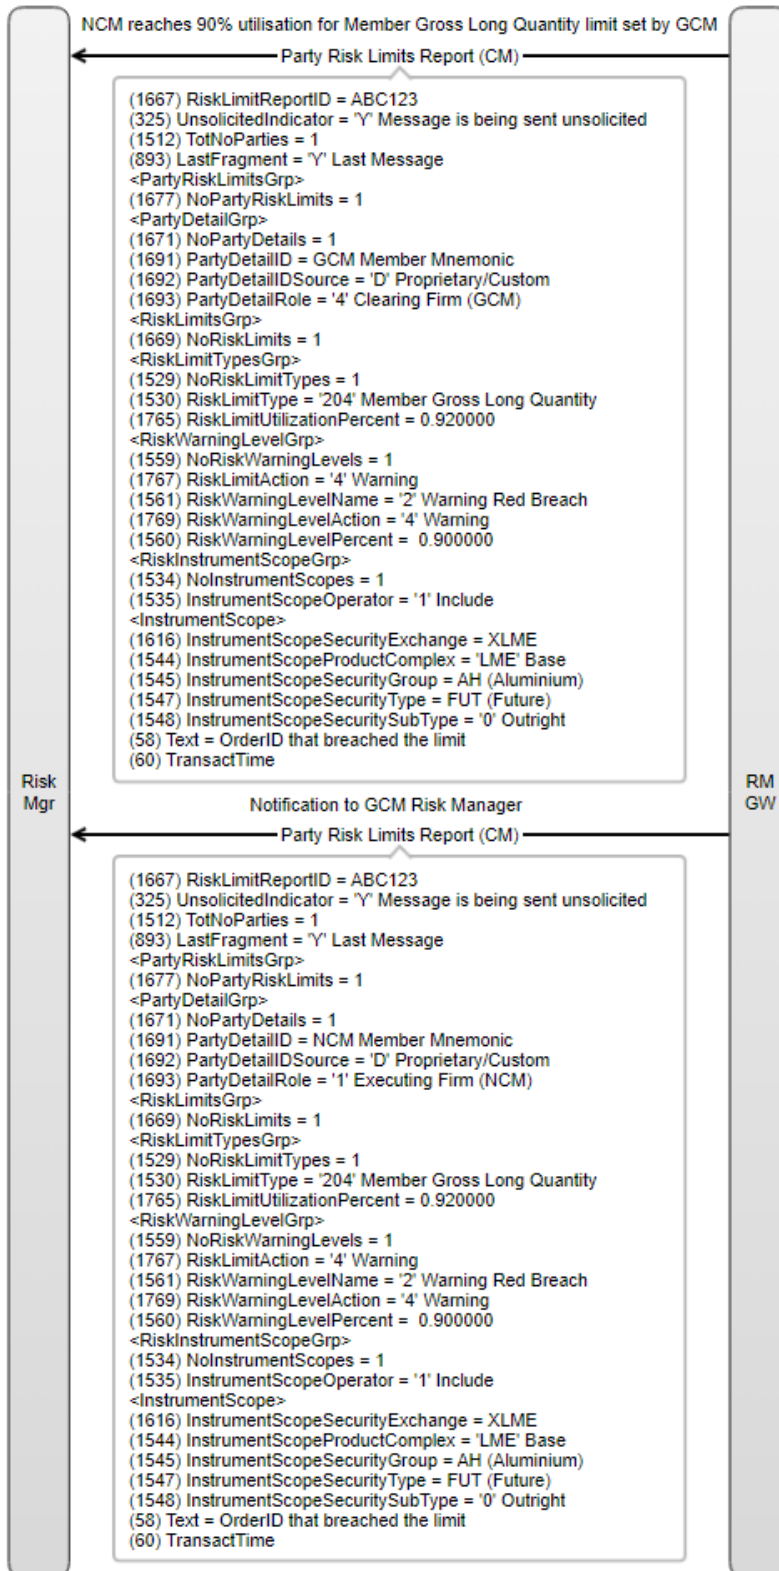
NCM reaches 90% utilisation for Member Gross Long Quantity limit set by GCM

Party Risk Limits Report (CM)

(1667) RiskLimitReportID = ABC123
(325) UnsolicitedIndicator = 'Y' Message is being sent unsolicited
(1512) TotNoParties = 1
(893) LastFragment = 'Y' Last Message
<PartyRiskLimitsGrp>
(1677) NoPartyRiskLimits = 1
<PartyDetailGrp>
(1671) NoPartyDetails = 1
(1691) PartyDetailID = GCM Member Mnemonic
(1692) PartyDetailIDSource = 'D' Proprietary/Custom
(1693) PartyDetailRole = '4' Clearing Firm (GCM)
<RiskLimitsGrp>
(1669) NoRiskLimits = 1
<RiskLimitTypesGrp>
(1529) NoRiskLimitTypes = 1
(1530) RiskLimitType = '204' Member Gross Long Quantity
(1765) RiskLimitUtilizationPercent = 0.920000
<RiskWarningLevelGrp>
(1559) NoRiskWarningLevels = 1
(1767) RiskLimitAction = '4' Warning
(1561) RiskWarningLevelName = '2' Warning Red Breach
(1769) RiskWarningLevelAction = '4' Warning
(1560) RiskWarningLevelPercent = 0.900000
<RiskInstrumentScopeGrp>
(1534) NoInstrumentScopes = 1
(1535) InstrumentScopeOperator = '1' Include
<InstrumentScope>
(1616) InstrumentScopeSecurityExchange = XLME
(1544) InstrumentScopeProductComplex = 'LME' Base
(1545) InstrumentScopeSecurityGroup = AH (Aluminium)
(1547) InstrumentScopeSecurityType = FUT (Future)
(1548) InstrumentScopeSecuritySubType = '0' Outright
(58) Text = OrderID that breached the limit
(60) TransactTime

Risk Mgr

RM GW

Notification to GCM Risk Manager

Party Risk Limits Report (CM)

(1667) RiskLimitReportID = ABC123
(325) UnsolicitedIndicator = 'Y' Message is being sent unsolicited
(1512) TotNoParties = 1
(893) LastFragment = 'Y' Last Message
<PartyRiskLimitsGrp>
(1677) NoPartyRiskLimits = 1
<PartyDetailGrp>
(1671) NoPartyDetails = 1
(1691) PartyDetailID = NCM Member Mnemonic
(1692) PartyDetailIDSource = 'D' Proprietary/Custom
(1693) PartyDetailRole = '1' Executing Firm (NCM)
<RiskLimitsGrp>
(1669) NoRiskLimits = 1
<RiskLimitTypesGrp>
(1529) NoRiskLimitTypes = 1
(1530) RiskLimitType = '204' Member Gross Long Quantity
(1765) RiskLimitUtilizationPercent = 0.920000
<RiskWarningLevelGrp>
(1559) NoRiskWarningLevels = 1
(1767) RiskLimitAction = '4' Warning
(1561) RiskWarningLevelName = '2' Warning Red Breach
(1769) RiskWarningLevelAction = '4' Warning
(1560) RiskWarningLevelPercent = 0.900000
<RiskInstrumentScopeGrp>
(1534) NoInstrumentScopes = 1
(1535) InstrumentScopeOperator = '1' Include
<InstrumentScope>
(1616) InstrumentScopeSecurityExchange = XLME
(1544) InstrumentScopeProductComplex = 'LME' Base
(1545) InstrumentScopeSecurityGroup = AH (Aluminium)
(1547) InstrumentScopeSecurityType = FUT (Future)
(1548) InstrumentScopeSecuritySubType = '0' Outright
(58) Text = OrderID that breached the limit
(60) TransactTime